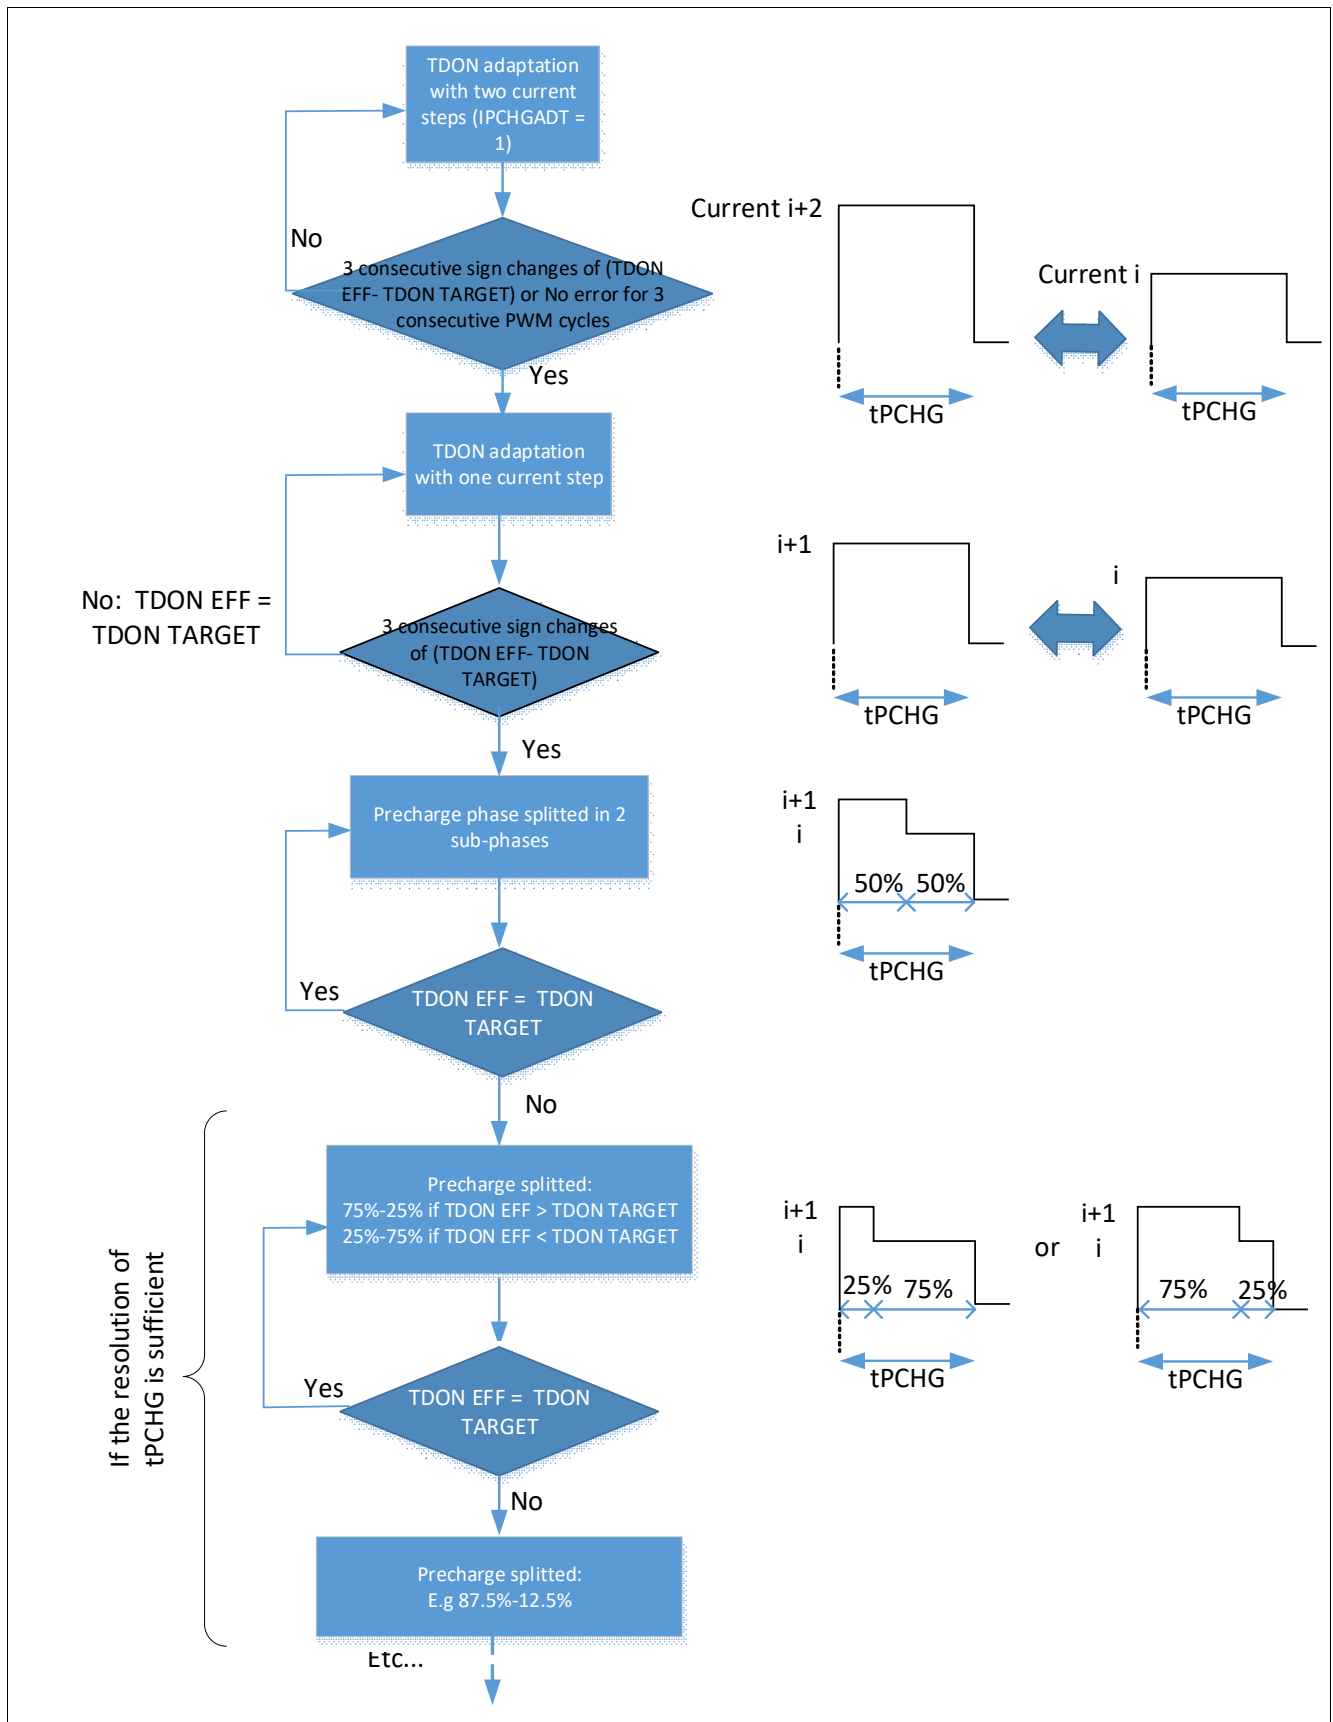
TDON adaptation with two current steps (IPCHGADT = 1)

No

3 consecutive sign changes of (TDON EFF- TDON TARGET) or No error for 3 consecutive PWM cycles

Yes

Current i+2

Current i

tPCHG

tPCHG

TDON adaptation with one current step

No: TDON EFF = TDON TARGET

3 consecutive sign changes of (TDON EFF- TDON TARGET)

Yes

i+1

i

tPCHG

tPCHG

Precharge phase splitted in 2 sub-phases

Yes

TDON EFF = TDON TARGET

No

i+1

i

50% 50%

tPCHG

If the resolution of tPCHG is sufficient

Precharge splitted:
75%-25% if TDON EFF > TDON TARGET
25%-75% if TDON EFF < TDON TARGET

Yes

TDON EFF = TDON TARGET

No

i+1

i

25% 75%

tPCHG

or

i+1

i

75% 25%

tPCHG

Precharge splitted:
E.g 87.5%-12.5%

Etc...